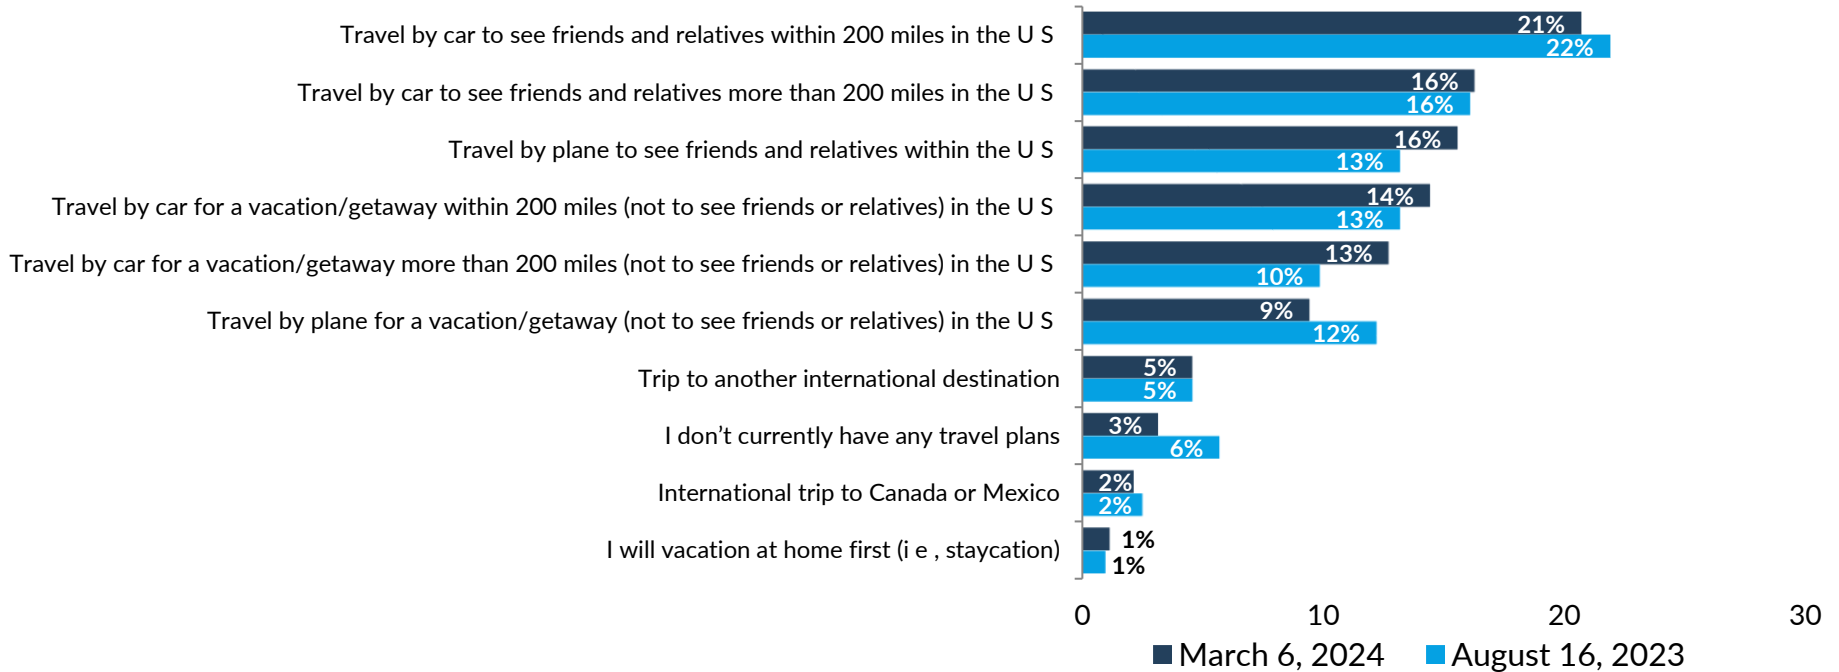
Travel by car to see friends and relatives within 200 miles in the U S
21%
22%

Travel by car to see friends and relatives more than 200 miles in the U S
16%
16%

Travel by plane to see friends and relatives within the U S
16%
13%

Travel by car for a vacation/getaway within 200 miles (not to see friends or relatives) in the U S
14%
13%

Travel by car for a vacation/getaway more than 200 miles (not to see friends or relatives) in the U S
13%
10%

Travel by plane for a vacation/getaway (not to see friends or relatives) in the U S
9%
12%

Trip to another international destination
5%
5%

I don’t currently have any travel plans
3%
6%

International trip to Canada or Mexico
2%
2%

I will vacation at home first (i e , staycation)
1%
1%

0
10
20
30

March 6, 2024
August 16, 2023